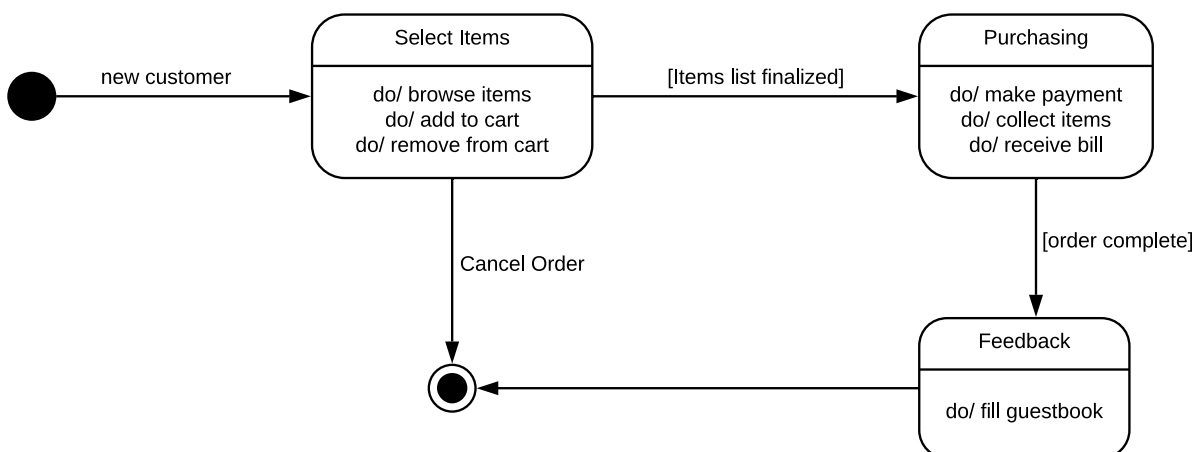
new customer

Select Items

do/ browse items
do/ add to cart
do/ remove from cart

[Items list finalized]

Purchasing

do/ make payment
do/ collect items
do/ receive bill

Cancel Order

[order complete]

Feedback

do/ fill guestbook